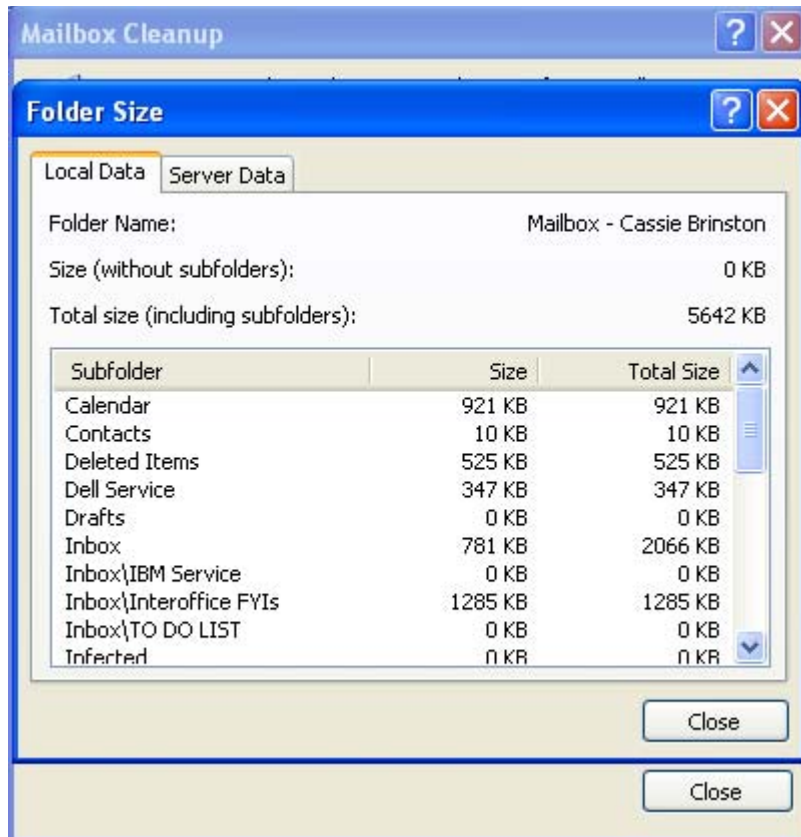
Mailbox Cleanup

Folder Size

Local Data | Server Data

Folder Name: Mailbox - Cassie Brinston

Size (without subfolders): 0 KB

Total size (including subfolders): 5642 KB

| Subfolder | Size | Total Size |
|---|---|---|
| Calendar | 921 KB | 921 KB |
| Contacts | 10 KB | 10 KB |
| Deleted Items | 525 KB | 525 KB |
| Dell Service | 347 KB | 347 KB |
| Drafts | 0 KB | 0 KB |
| Inbox | 781 KB | 2066 KB |
| Inbox\IBM Service | 0 KB | 0 KB |
| Inbox\Interoffice FYIs | 1285 KB | 1285 KB |
| Inbox\TO DO LIST | 0 KB | 0 KB |
| Infected | 0 KB | 0 KB |

Close

Close